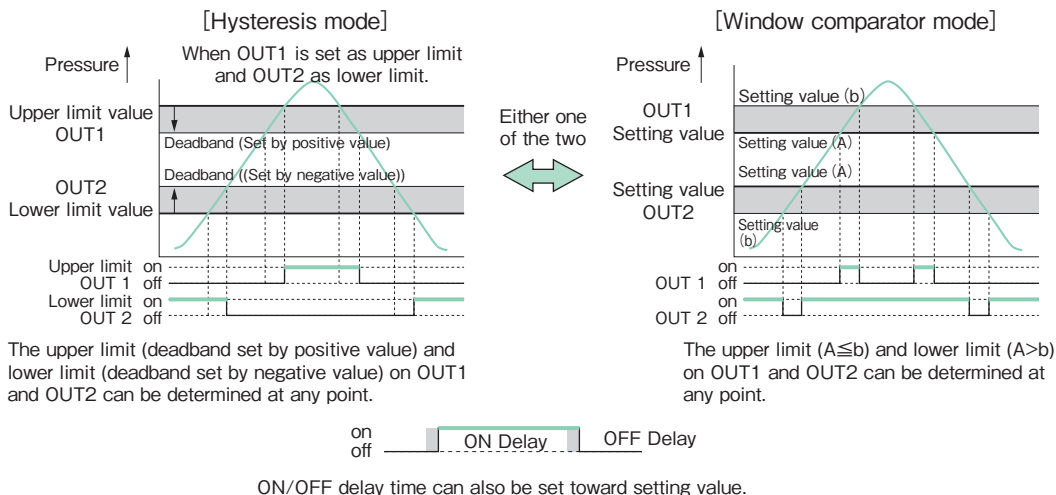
[Hysteresis mode]

Pressure

When OUT1 is set as upper limit and OUT2 as lower limit.

Upper limit value OUT1

Deadband (Set by positive value)

Deadband ((Set by negative value))

OUT2 Lower limit value

Upper limit OUT 1 on off

Lower limit OUT 2 on off

The upper limit (deadband set by positive value) and lower limit (deadband set by negative value) on OUT1 and OUT2 can be determined at any point.

Either one of the two

[Window comparator mode]

Pressure

Setting value (b)

OUT1 Setting value

Setting value (A)

Setting value (A)

Setting value OUT2

Setting value (b)

OUT 1 on off

OUT 2 on off

The upper limit (A≦b) and lower limit (A>b) on OUT1 and OUT2 can be determined at any point.

on off ON Delay OFF Delay

ON/OFF delay time can also be set toward setting value.